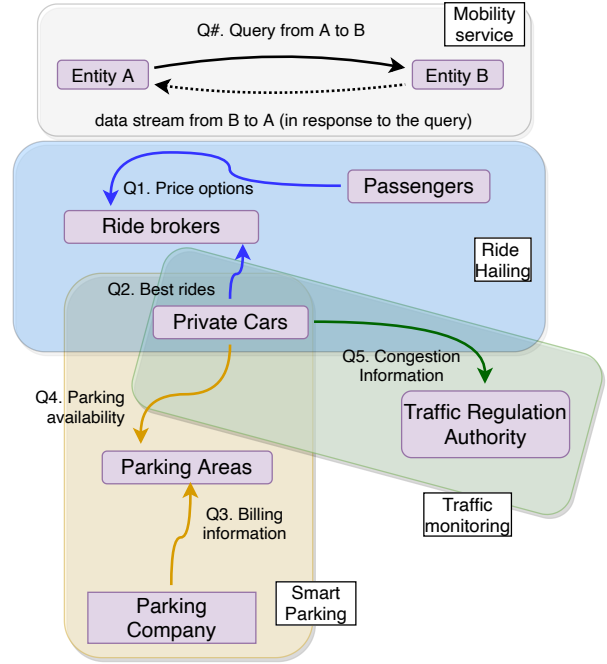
Mobility service

Q#. Query from A to B

Entity A

Entity B

data stream from B to A (in response to the query)

Q1. Price options

Passengers

Ride brokers

Ride Hailing

Q2. Best rides

Private Cars

Q5. Congestion Information

Q4. Parking availability

Traffic Regulation Authority

Parking Areas

Q3. Billing information

Traffic monitoring

Parking Company

Smart Parking